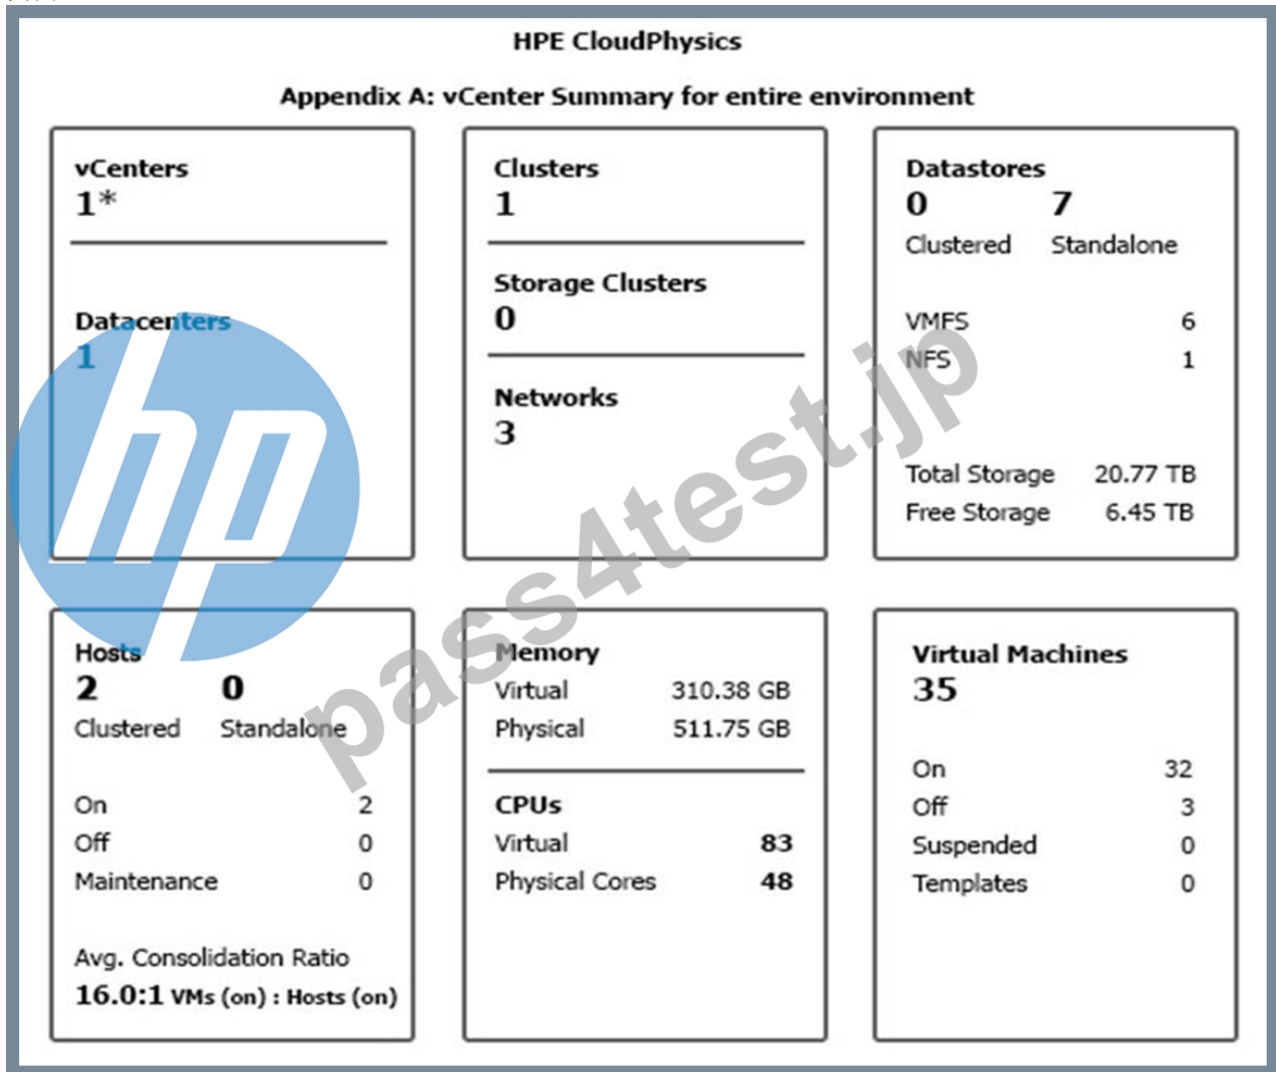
HPE CloudPhysics

Appendix A: vCenter Summary for entire environment

vCenters
1*

Datacenters
1

Clusters
1

Storage Clusters
0

Networks
3

Datastores
0 Clustered
7 Standalone

| | |
|---|---|
| VMFS | 6 |
| NFS | 1 |
| Total Storage | 20.77 TB |
| Free Storage | 6.45 TB |

Hosts
2 Clustered
0 Standalone

| | |
|---|---|
| On | 2 |
| Off | 0 |
| Maintenance | 0 |

Avg. Consolidation Ratio
16.0:1 VMs (on) : Hosts (on)

Memory
| | |
|---|---|
| Virtual | 310.38 GB |
| Physical | 511.75 GB |

CPUs
| | |
|---|---|
| Virtual | 83 |
| Physical Cores | 48 |

Virtual Machines
35

| | |
|---|---|
| On | 32 |
| Off | 3 |
| Suspended | 0 |
| Templates | 0 |

hp

pass4test.jp